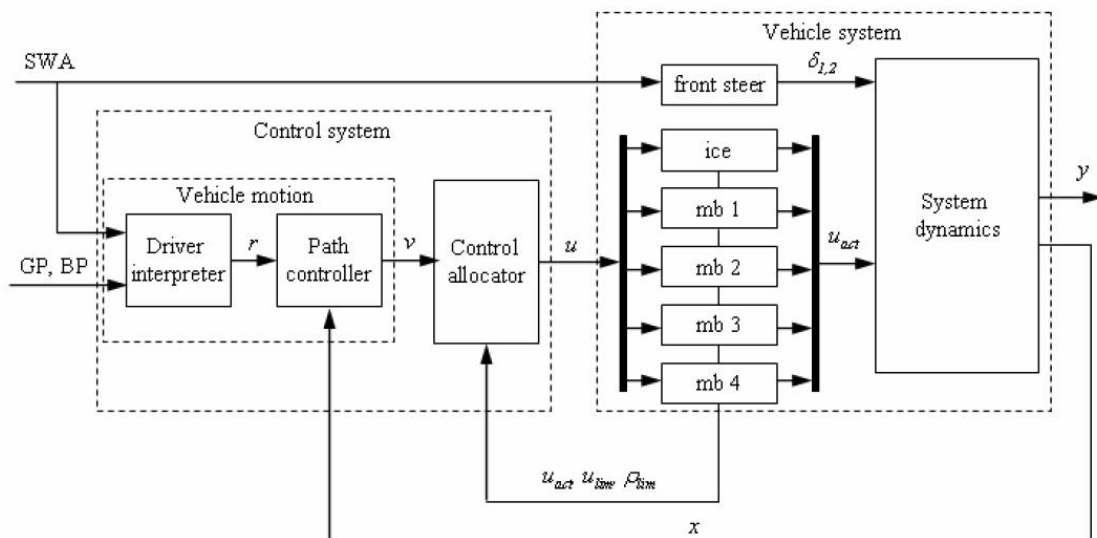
Vehicle system

SWA

front steer

$\delta_{1,2}$

Control system

ice

Vehicle motion

$y$

mb 1

System dynamics

Driver interpreter

$r$

Path controller

$v$

Control allocator

$u$

$u_{act}$

GP, BP

mb 2

mb 3

mb 4

$u_{act}\ u_{lim}\ \rho_{lim}$

$x$